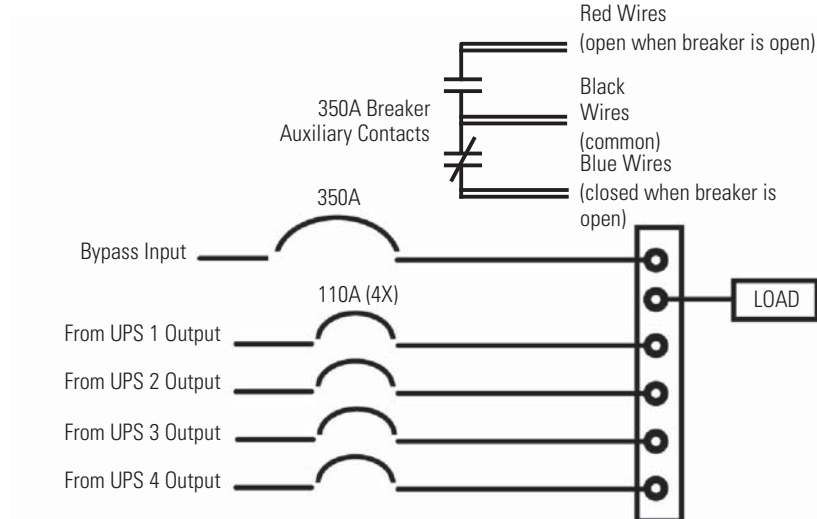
Red Wires
(open when breaker is open)

350A Breaker
Auxiliary Contacts

Black
Wires
(common)

Blue Wires
(closed when breaker is open)

350A

Bypass Input

110A (4X)

LOAD

From UPS 1 Output

From UPS 2 Output

From UPS 3 Output

From UPS 4 Output